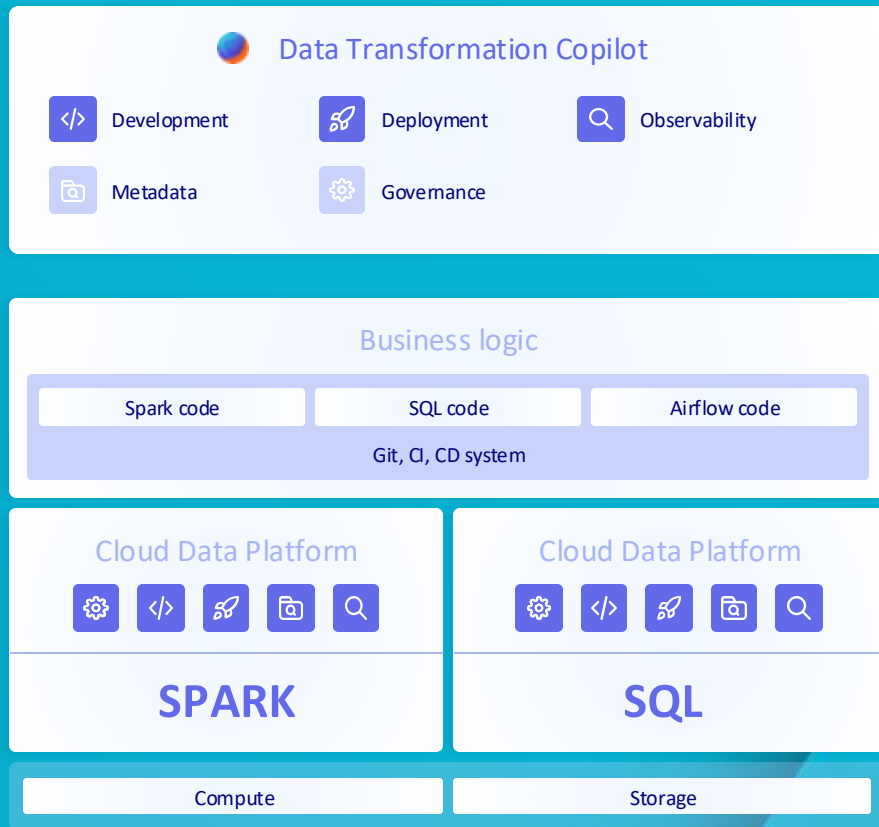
Data Transformation Copilot

Development

Deployment

Observability

Metadata

Governance

Business logic

Spark code

SQL code

Airflow code

Git, CI, CD system

Cloud Data Platform

SPARK

Cloud Data Platform

SQL

Compute

Storage